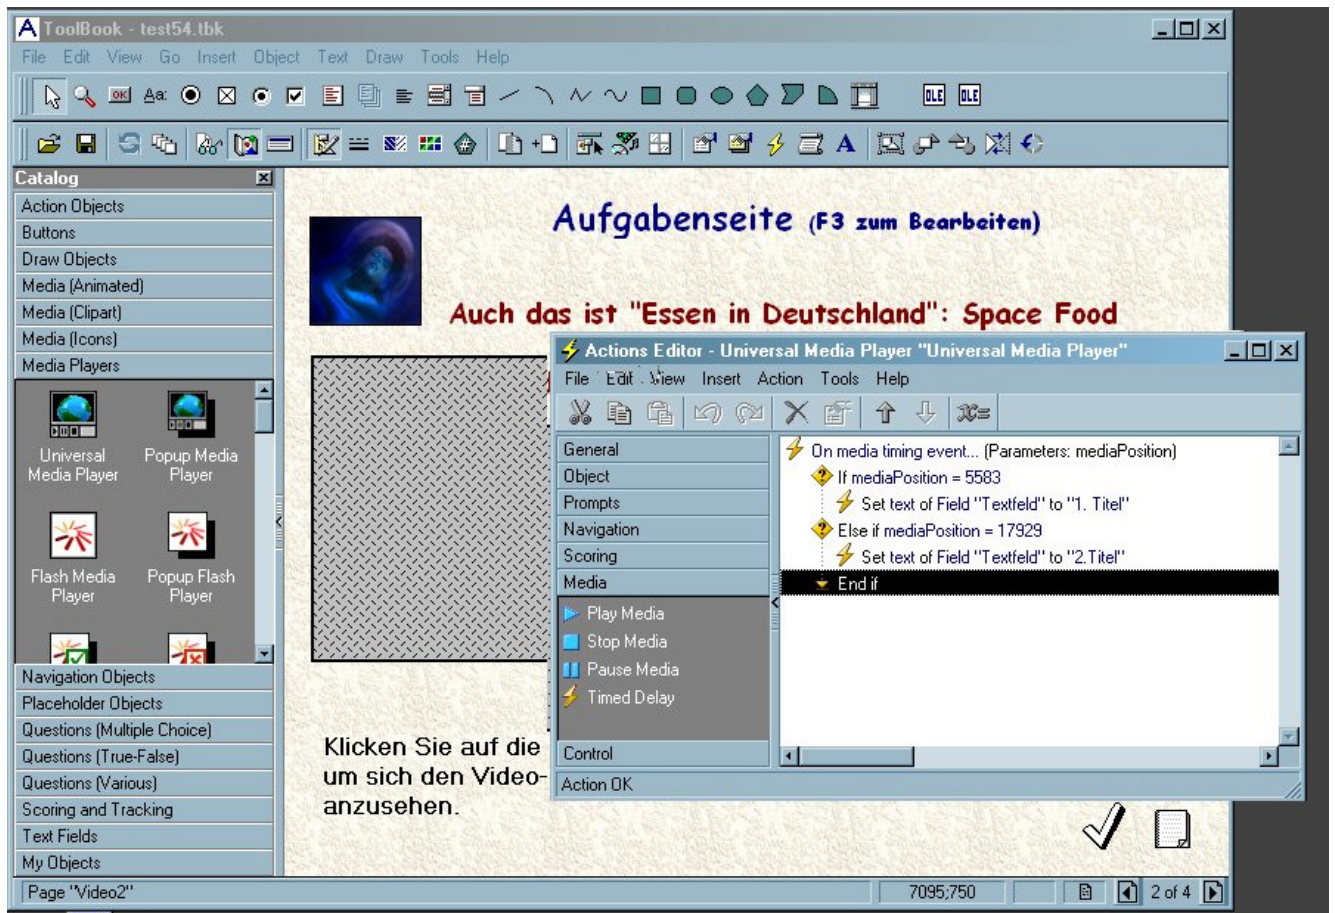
ToolBook - test54.tbk

File Edit View Go Insert Object Text Draw Tools Help

OK Aa OLE OLE

A

Catalog

Action Objects
Buttons
Draw Objects
Media (Animated)
Media (Clipart)
Media (Icons)
Media Players

Universal Media Player
Popup Media Player
Flash Media Player
Popup Flash Player

Navigation Objects
Placeholder Objects
Questions (Multiple Choice)
Questions (True-False)
Questions (Various)
Scoring and Tracking
Text Fields
My Objects

Aufgabenseite (F3 zum Bearbeiten)

Auch das ist "Essen in Deutschland": Space Food

Actions Editor - Universal Media Player "Universal Media Player"

File Edit View Insert Action Tools Help

General
Object
Prompts
Navigation
Scoring
Media
Play Media
Stop Media
Pause Media
Timed Delay
Control

On media timing event... (Parameters: mediaPosition)
If mediaPosition = 5583
Set text of Field "Textfeld" to "1. Titel"
Else if mediaPosition = 17929
Set text of Field "Textfeld" to "2.Titel"
End if

Action OK

Klicken Sie auf die um sich den Video- anzusehen.

Page "Video2"   7095,750   2 of 4